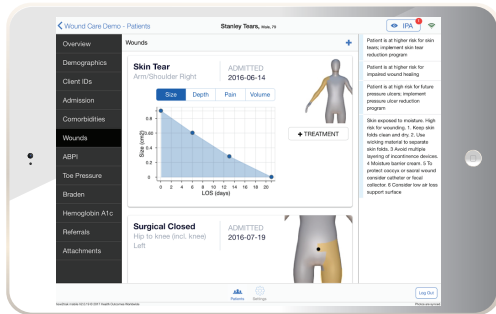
Wound Care Demo - Patients

Stanley Tears, Male, 79

IPA

Overview

Demographics

Client IDs

Admission

Comorbidities

Wounds

ABPI

Toe Pressure

Braden

Hemoglobin A1c

Referrals

Attachments

Wounds

+

Skin Tear
Arm/Shoulder Right

ADMITTED
2016-06-14

Size | Depth | Pain | Volume

Size (cm²)

0.8
0.6
0.4
0.2
0

0 2 4 6 8 10 12 14 16 18 20
LOS (days)

+ TREATMENT

Surgical Closed
Hip to knee (incl. knee) Left

ADMITTED
2016-07-19

Patient is at higher risk for skin tears; implement skin tear reduction program

Patient is at higher risk for impaired wound healing

Patient is at high risk for future pressure ulcers; implement pressure ulcer reduction program

Skin exposed to moisture. High risk for wounding. 1. Keep skin folds clean and dry. 2. Use wicking material to separate skin folds. 3 Avoid multiple layering of incontinence devices. 4 Moisture barrier cream. 5 To protect coccyx or sacral wound consider catheter or fecal collector. 6 Consider low air loss support surface

Patients

Settings

Log Out

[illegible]